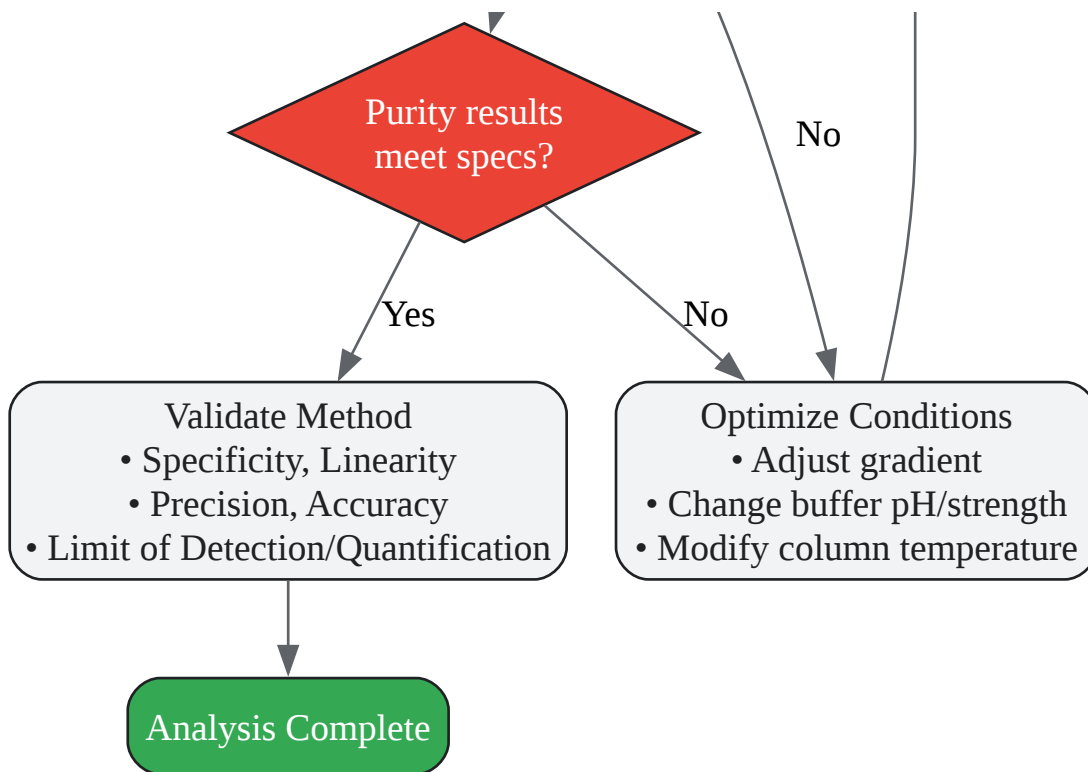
Purity results meet specs?

No

Yes

No

Validate Method
• Specificity, Linearity
• Precision, Accuracy
• Limit of Detection/Quantification

Optimize Conditions
• Adjust gradient
• Change buffer pH/strength
• Modify column temperature

Analysis Complete